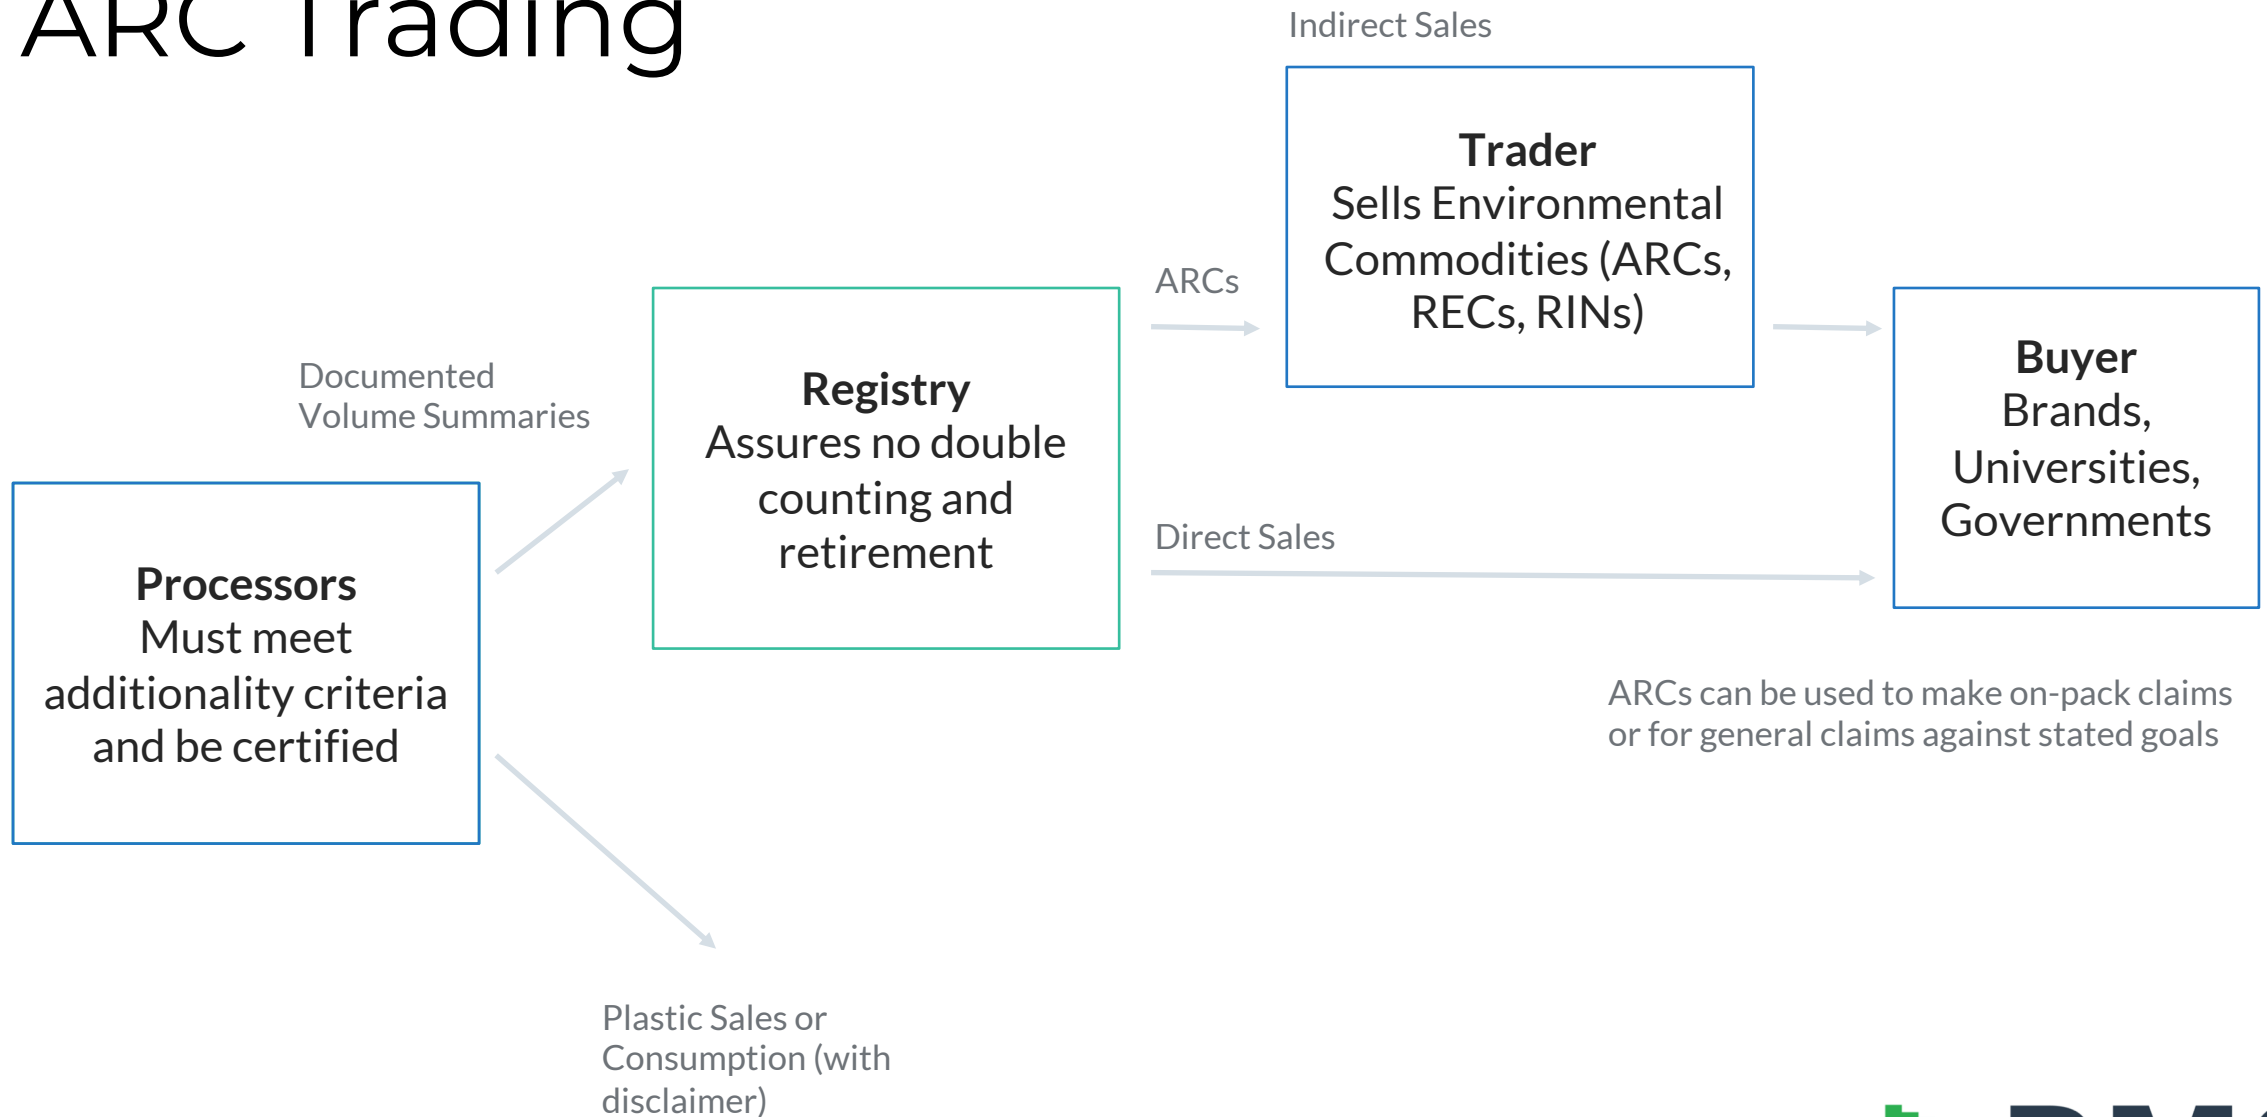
ARC Trading

Indirect Sales

Trader
Sells Environmental Commodities (ARCs, RECs, RINs)

ARCs

Documented Volume Summaries

Registry
Assures no double counting and retirement

Buyer
Brands, Universities, Governments

Direct Sales

Processors
Must meet additionality criteria and be certified

ARCs can be used to make on-pack claims or for general claims against stated goals

Plastic Sales or Consumption (with disclaimer)